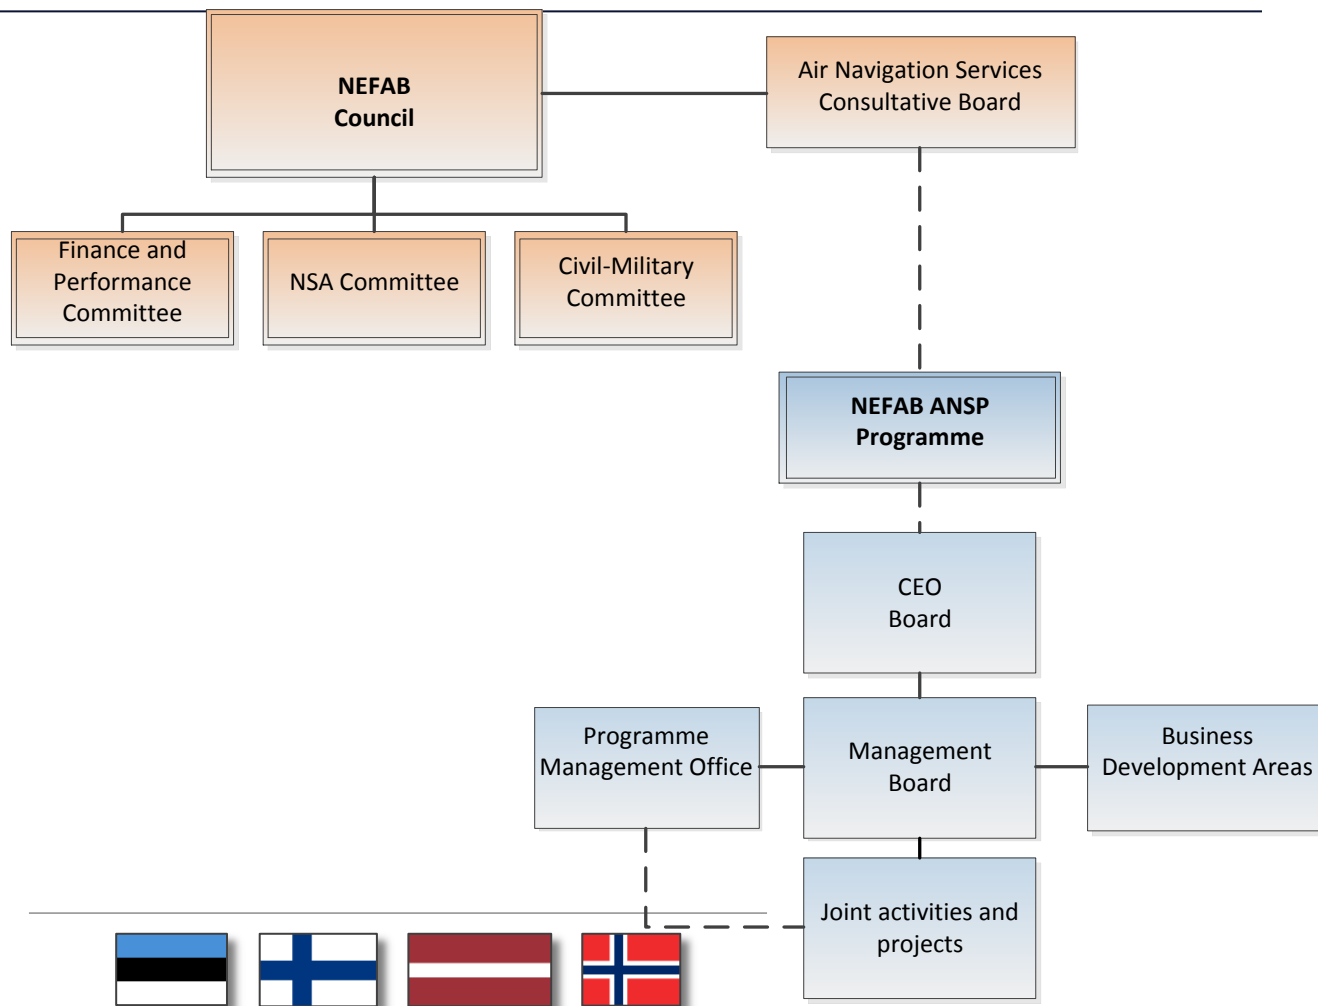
NEFAB Council

Air Navigation Services Consultative Board

Finance and Performance Committee

NSA Committee

Civil-Military Committee

NEFAB ANSP Programme

CEO Board

Programme Management Office

Management Board

Business Development Areas

Joint activities and projects